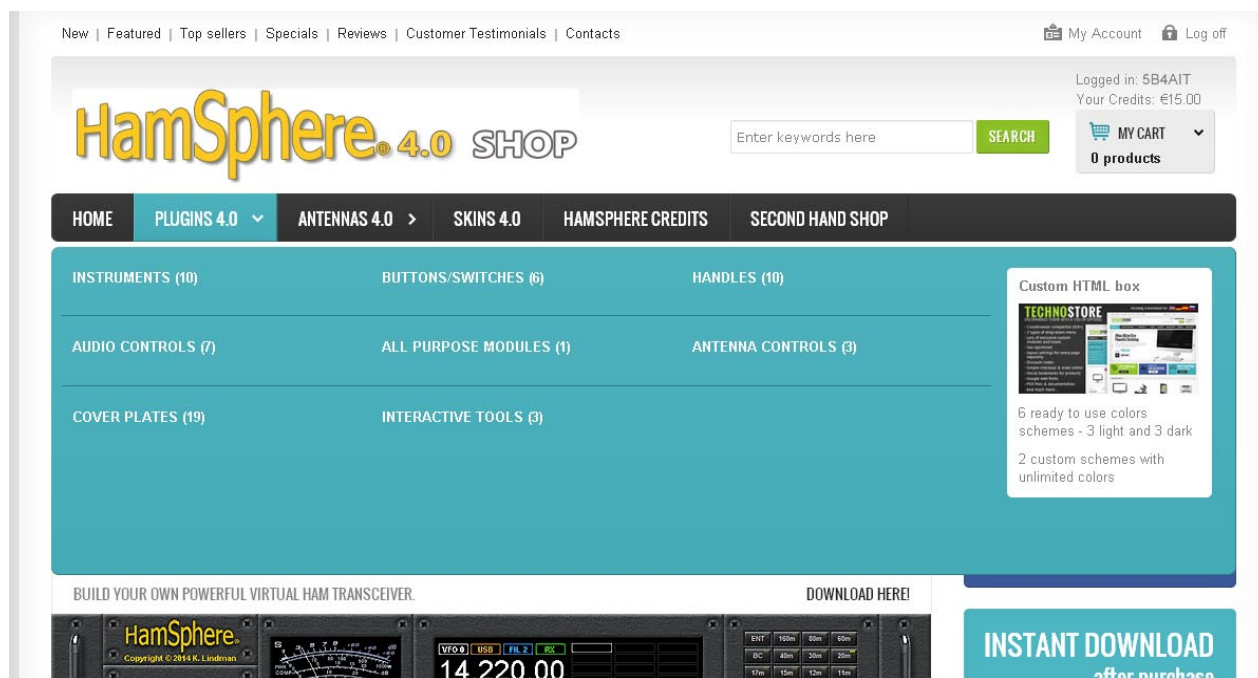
New | Featured | Top sellers | Specials | Reviews | Customer Testimonials | Contacts

My Account Log off

Logged in: 5B4AIT
Your Credits: €15.00

HamSphere® 4.0 SHOP

Enter keywords here SEARCH

MY CART
0 products

HOME PLUGINS 4.0 ANTENNAS 4.0 > SKINS 4.0 HAMSPHERE CREDITS SECOND HAND SHOP

INSTRUMENTS (10)
BUTTONS/SWITCHES (6)
HANDLES (10)
AUDIO CONTROLS (7)
ALL PURPOSE MODULES (1)
ANTENNA CONTROLS (3)
COVER PLATES (19)
INTERACTIVE TOOLS (3)

Custom HTML box

TECHNOSTORE

6 ready to use colors schemes - 3 light and 3 dark

2 custom schemes with unlimited colors

BUILD YOUR OWN POWERFUL VIRTUAL HAM TRANSCEIVER.

DOWNLOAD HERE!

HamSphere®
Copyright © 2014 K. Lindman

VFO 0 USB FIL 2 RX
14 220 00

ENT 160m 80m 60m
BC 40m 30m 20m
17m 15m 12m 11m

INSTANT DOWNLOAD
after purchase